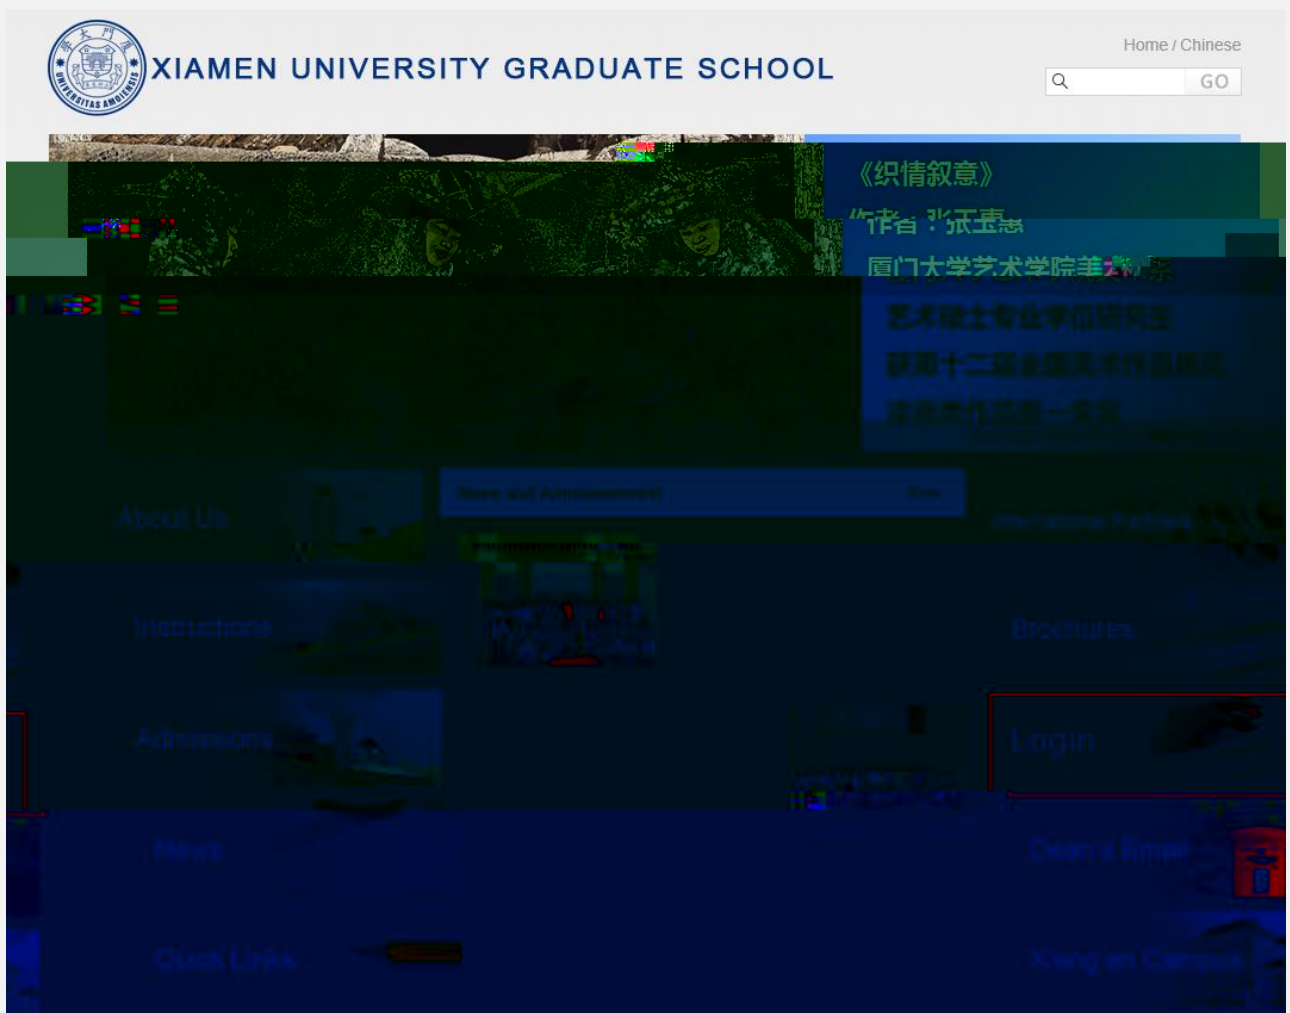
XIAMEN UNIVERSITY GRADUATE SCHOOL

Home / Chinese

GO

《织情叙意》

作者：张玉惠

厦门大学艺术学院美术系

艺术硕士专业学位研究生

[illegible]

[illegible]

About Us

News and Announcements

More

International Partners

Instructions

Brochures

Admissions

Login

News

Dean's Email

Quick Links

Xiang'an Campus